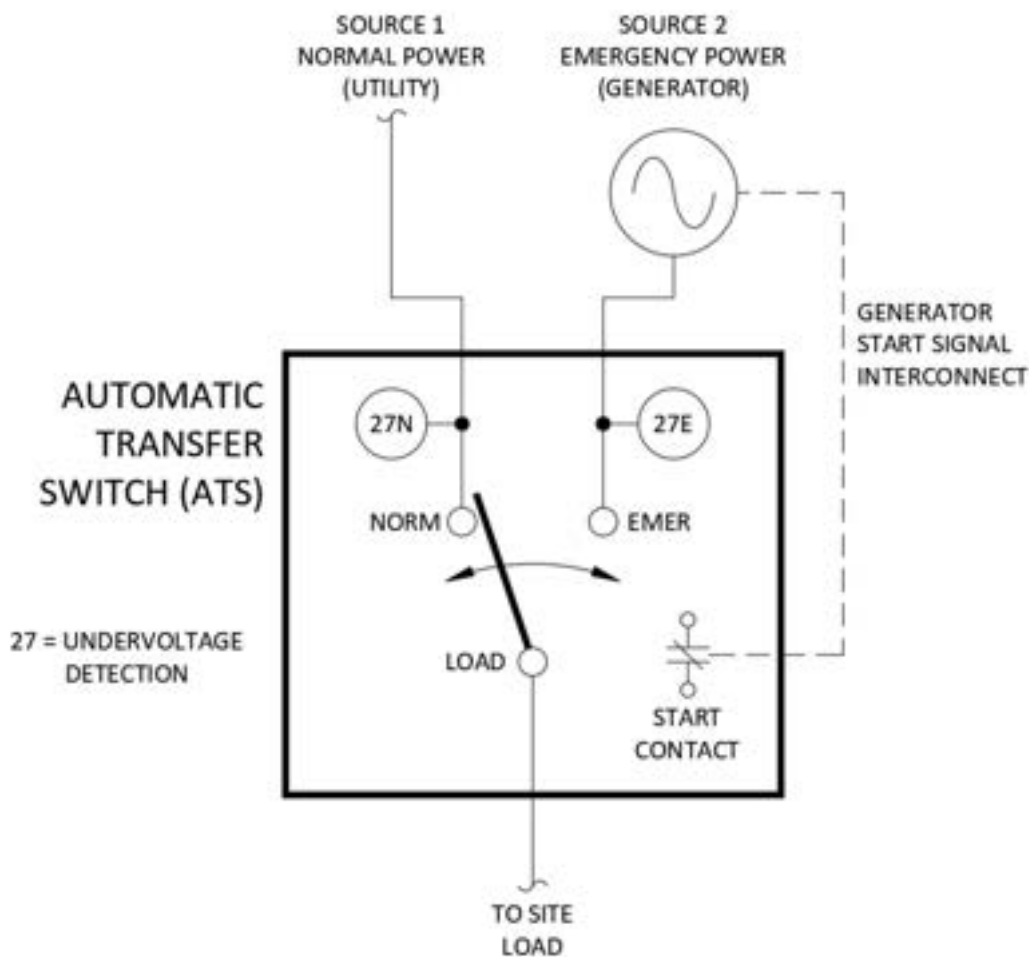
SOURCE 1
NORMAL POWER
(UTILITY)

SOURCE 2
EMERGENCY POWER
(GENERATOR)

GENERATOR
START SIGNAL
INTERCONNECT

AUTOMATIC
TRANSFER
SWITCH (ATS)

27N

27E

NORM

EMER

27 = UNDERVOLTAGE
DETECTION

LOAD

START
CONTACT

TO SITE
LOAD